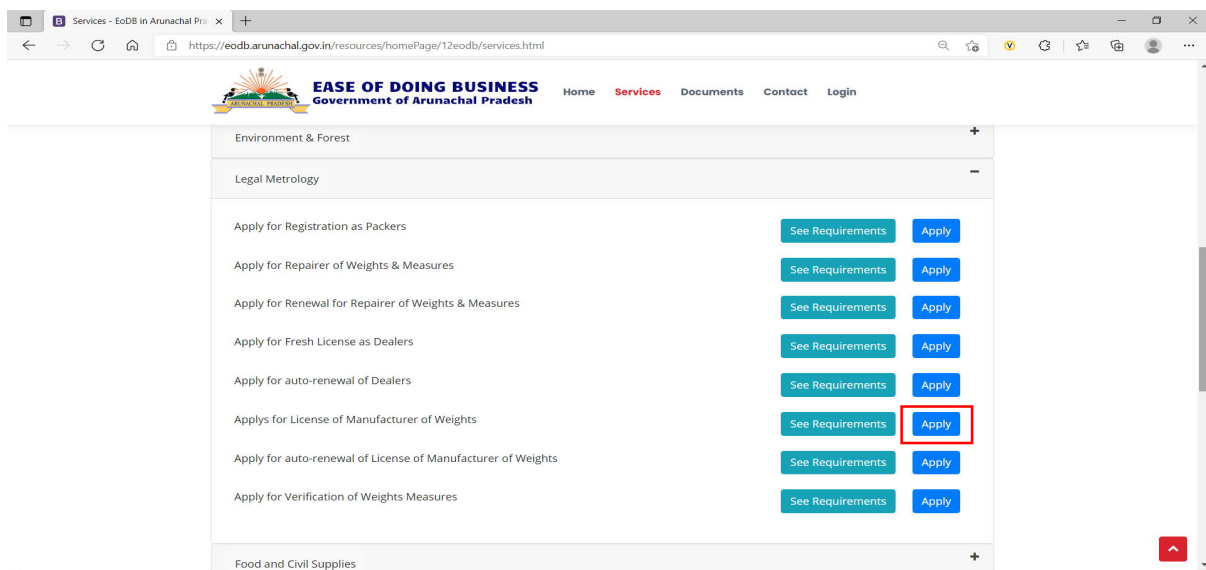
Services - EoDB in Arunachal Pra

https://eodb.arunachal.gov.in/resources/homePage/12eodb/services.html

ARUNACHAL PRADESH

EASE OF DOING BUSINESS
Government of Arunachal Pradesh

Home Services Documents Contact Login

Environment & Forest +

Legal Metrology −

Apply for Registration as Packers See Requirements Apply

Apply for Repairer of Weights & Measures See Requirements Apply

Apply for Renewal for Repairer of Weights & Measures See Requirements Apply

Apply for Fresh License as Dealers See Requirements Apply

Apply for auto-renewal of Dealers See Requirements Apply

Applys for License of Manufacturer of Weights See Requirements Apply

Apply for auto-renewal of License of Manufacturer of Weights See Requirements Apply

Apply for Verification of Weights Measures See Requirements Apply

Food and Civil Supplies +